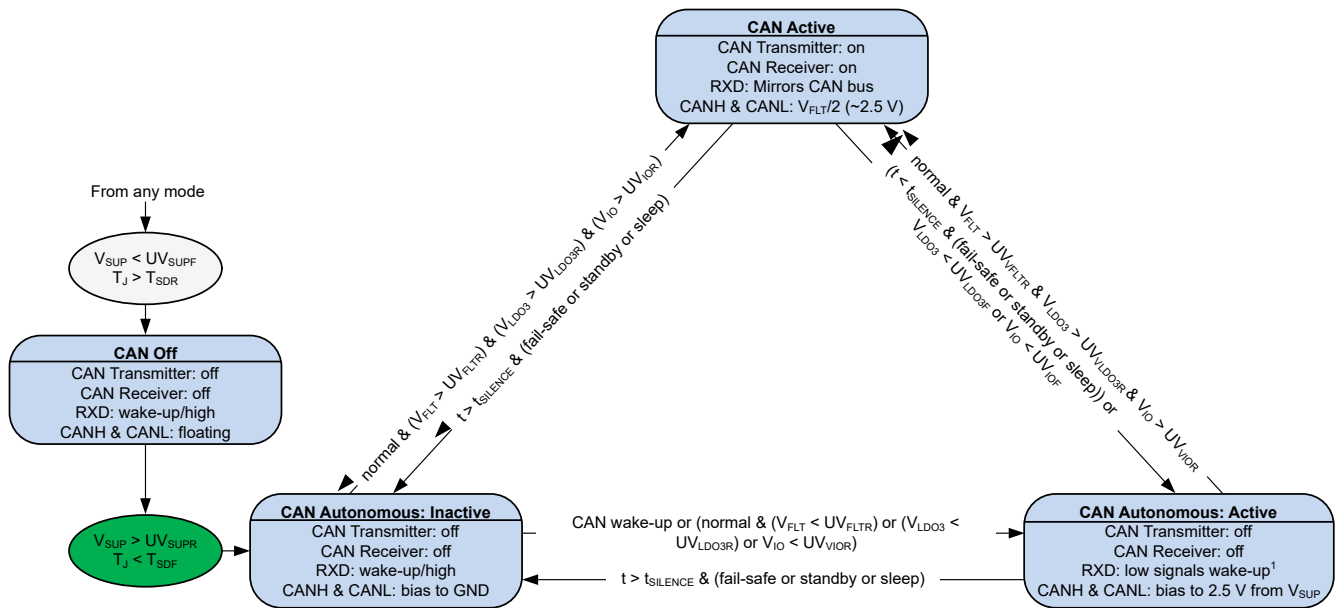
CAN Active
CAN Transmitter: on
CAN Receiver: on
RXD: Mirrors CAN bus
CANH & CANL: $V_{FLT}/2$ (~2.5 V)

From any mode

$V_{SUP} < UV_{SUPF}$
$T_J > T_{SDR}$

CAN Off
CAN Transmitter: off
CAN Receiver: off
RXD: wake-up/high
CANH & CANL: floating

$V_{SUP} > UV_{SUPR}$
$T_J < T_{SDF}$

normal & ($V_{FLT} > UV_{FLTR}$) & ($V_{LDO3} > UV_{LDO3R}$) & ($V_{IO} > UV_{IOR}$)

t > $t_{SILENCE}$ & (fail-safe or standby or sleep)

normal & $V_{FLT} > UV_{VFLTR}$ & $V_{LDO3} > UV_{VLDO3R}$ & $V_{IO} > UV_{VIOR}$

(t < $t_{SILENCE}$ & (fail-safe or standby or sleep)) or $V_{LDO3} < UV_{LDO3F}$ or $V_{IO} < UV_{IOF}$

CAN Autonomous: Inactive
CAN Transmitter: off
CAN Receiver: off
RXD: wake-up/high
CANH & CANL: bias to GND

CAN wake-up or (normal & ($V_{FLT} < UV_{FLTR}$) or ($V_{LDO3} < UV_{LDO3R}$) or $V_{IO} < UV_{VIOR}$)

t > $t_{SILENCE}$ & (fail-safe or standby or sleep)

CAN Autonomous: Active
CAN Transmitter: off
CAN Receiver: off
RXD: low signals wake-up$^1$
CANH & CANL: bias to 2.5 V from $V_{SUP}$